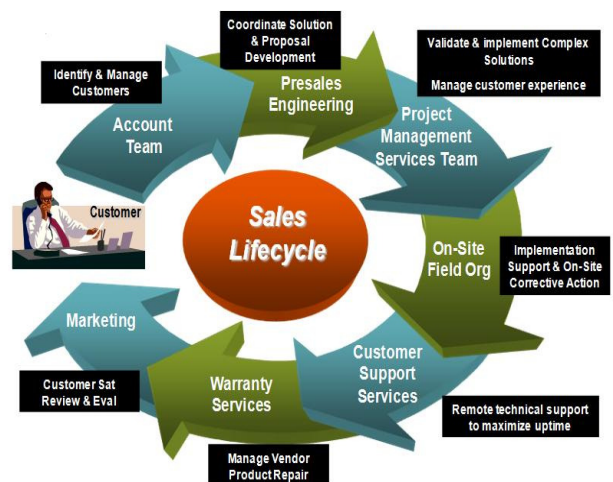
Coordinate Solution & Proposal Development

Validate & implement Complex Solutions

Manage customer experience

Identify & Manage Customers

Presales Engineering

Account Team

Project Management Services Team

Customer

Sales Lifecycle

On-Site Field Org

Implementation Support & On-Site Corrective Action

Marketing

Customer Support Services

Customer Sat Review & Eval

Warranty Services

Remote technical support to maximize uptime

Manage Vendor Product Repair